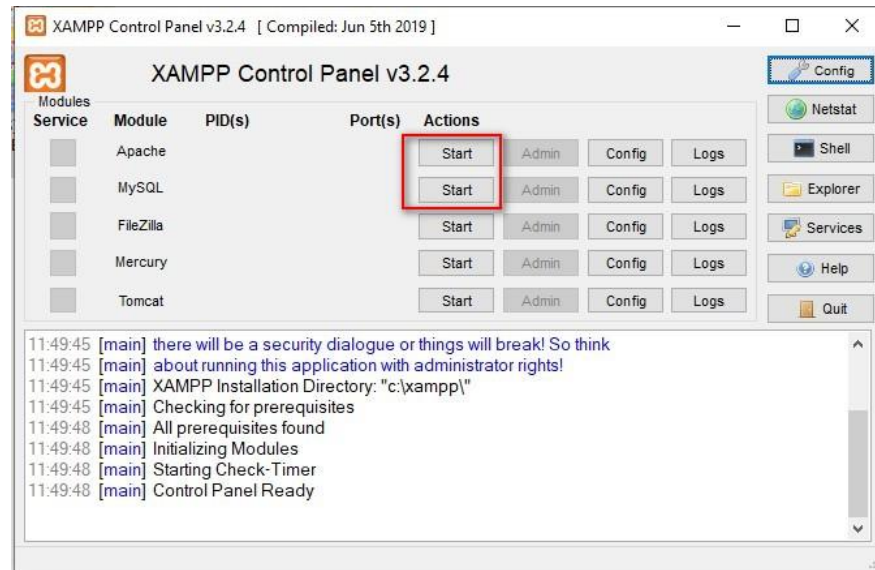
XAMPP Control Panel v3.2.4 [ Compiled: Jun 5th 2019 ]

XAMPP Control Panel v3.2.4

Config
Netstat
Shell
Explorer
Services
Help
Quit

Modules

| Service | Module | PID(s) | Port(s) | Actions | | | |
|---|---|---|---|---|---|---|---|
| | Apache | | | Start | Admin | Config | Logs |
| | MySQL | | | Start | Admin | Config | Logs |
| | FileZilla | | | Start | Admin | Config | Logs |
| | Mercury | | | Start | Admin | Config | Logs |
| | Tomcat | | | Start | Admin | Config | Logs |

11:49:45 [main] there will be a security dialogue or things will break! So think
11:49:45 [main] about running this application with administrator rights!
11:49:45 [main] XAMPP Installation Directory: "c:\xampp\"
11:49:45 [main] Checking for prerequisites
11:49:48 [main] All prerequisites found
11:49:48 [main] Initializing Modules
11:49:48 [main] Starting Check-Timer
11:49:48 [main] Control Panel Ready